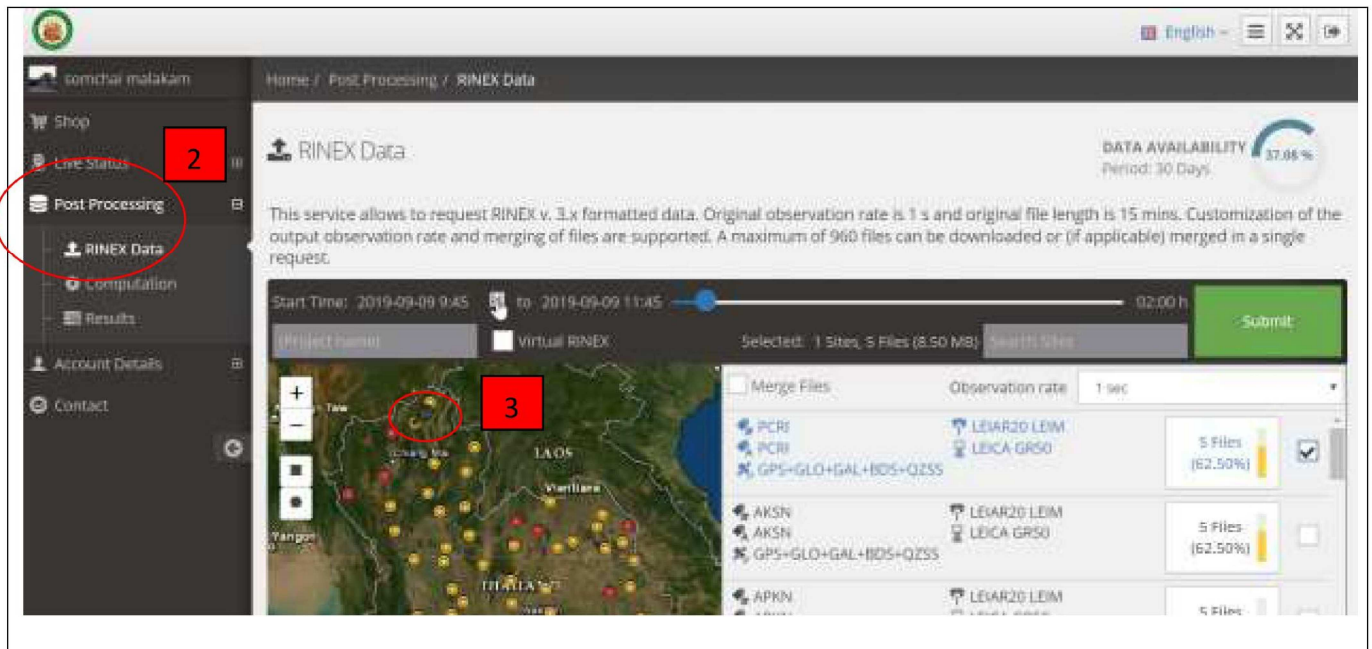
English

somchai malakam

Shop

Live Status

2

Post Processing

RINEX Data

Computation

Results

Account Details

Contact

Home / Post Processing / RINEX Data

RINEX Data

DATA AVAILABILITY
Period: 30 Days

37.05 %

This service allows to request RINEX v. 3.x formatted data. Original observation rate is 1 s and original file length is 15 mins. Customization of the output observation rate and merging of files are supported. A maximum of 960 files can be downloaded or (if applicable) merged in a single request.

Start Time: 2019-09-09 9:45 to 2019-09-09 11:45 02:00 h

Submit

Project name

Virtual RINEX

Selected: 1 Sites, 5 Files (8.50 MB)

Search Sites

+
−

3

LAOS

Vientiane

Yangon

THAILAND

Merge Files

Observation rate 1 sec

| | | | |
|---|---|---|---|
| PCRI PCRI GPS+GLO+GAL+BDS+QZSS | LEIAR20 LEIM LEICA GR50 | 5 Files (62.50%) | ☑ |
| AKSN AKSN GPS+GLO+GAL+BDS+QZSS | LEIAR20 LEIM LEICA GR50 | 5 Files (62.50%) | ☐ |
| APKN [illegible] | LEIAR20 LEIM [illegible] | 5 Files | |